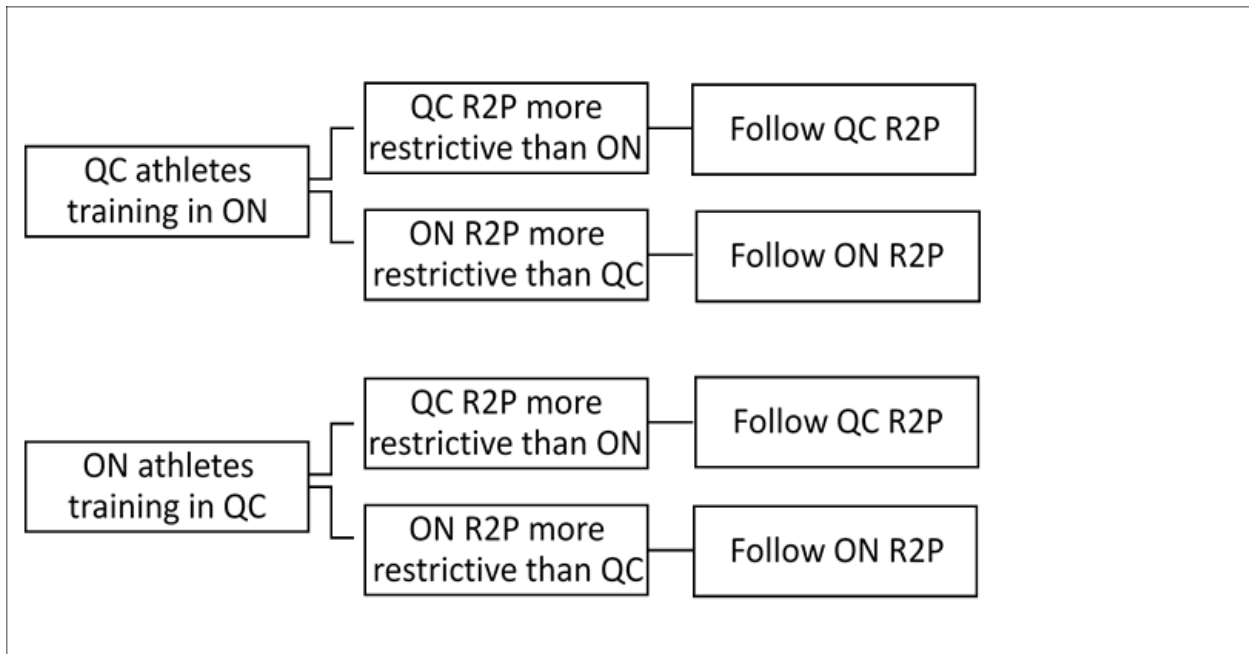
QC athletes training in ON

QC R2P more restrictive than ON

Follow QC R2P

ON R2P more restrictive than QC

Follow ON R2P

ON athletes training in QC

QC R2P more restrictive than ON

Follow QC R2P

ON R2P more restrictive than QC

Follow ON R2P